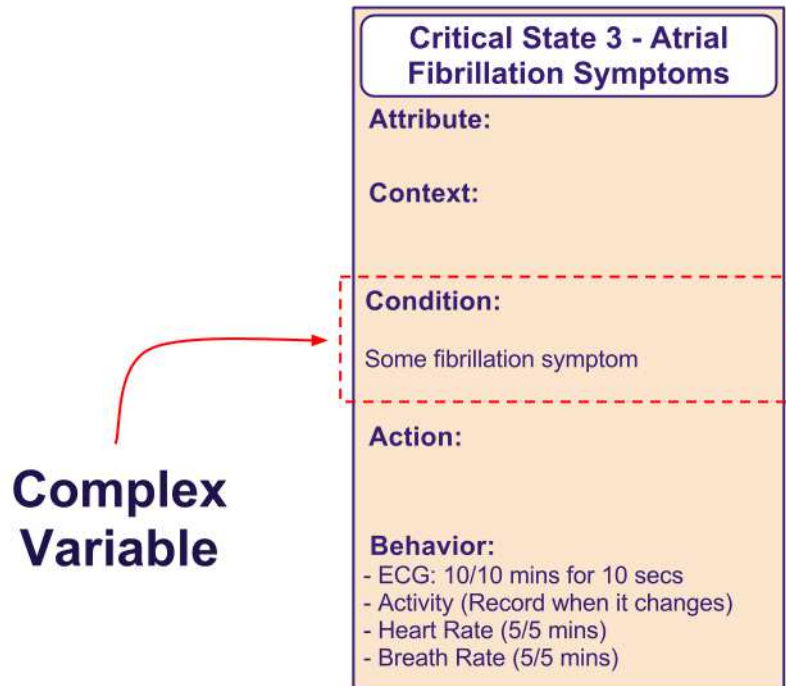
Critical State 3 - Atrial Fibrillation Symptoms

Attribute:

Context:

Condition:

Some fibrillation symptom

Action:

Behavior:
- ECG: 10/10 mins for 10 secs
- Activity (Record when it changes)
- Heart Rate (5/5 mins)
- Breath Rate (5/5 mins)

Complex Variable